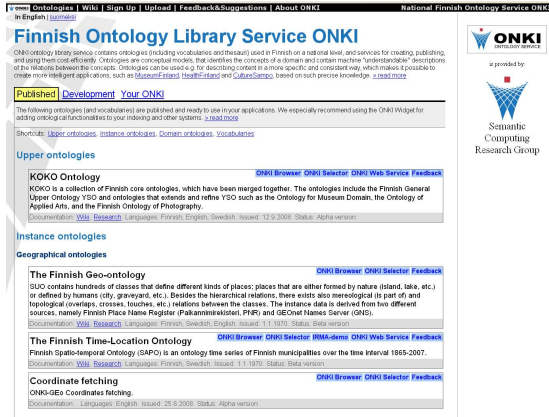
ONKI Ontologies | Wiki | Sign Up | Upload | Feedback&Suggestions | About ONKI National Finnish Ontology Service ONKI

In English | suomeksi

Finnish Ontology Library Service ONKI

ONKI ontology library service contains ontologies (including vocabularies and thesauri) used in Finnish on a national level, and services for creating, publishing, and using them cost-efficiently. Ontologies are conceptual models, that identifies the concepts of a domain and contain machine "understandable" descriptions of the relations between the concepts. Ontologies can be used e.g. for describing content in a more specific and consistent way, which makes it possible to create more intelligent applications, such as MuseumFinland, HealthFinland and CultureSampo, based on such precise knowledge. » read more

ONKI ONTOLOGY SERVICE

is provided by:

Semantic Computing Research Group

Published Development Your ONKI

The following ontologies (and vocabularies) are published and ready to use in your applications. We especially recommend using the ONKI Widget for adding ontological functionalities to your indexing and other systems. » read more

Shortcuts: Upper ontologies, Instance ontologies, Domain ontologies, Vocabularies

Upper ontologies

ONKI Browser ONKI Selector ONKI Web Service Feedback

KOKO Ontology

KOKO is a collection of Finnish core ontologies, which have been merged together. The ontologies include the Finnish General Upper Ontology YSO and ontologies that extends and refine YSO such as the Ontology for Museum Domain, the Ontology of Applied Arts, and the Finnish Ontology of Photography.

Documentation: Wiki, Research Languages: Finnish, English, Swedish Issued: 12.9.2008 Status: Alpha version

Instance ontologies

Geographical ontologies

ONKI Browser ONKI Selector ONKI Web Service Feedback

The Finnish Geo-ontology

SUO contains hundreds of classes that define different kinds of places; places that are either formed by nature (island, lake, etc.) or defined by humans (city, graveyard, etc.). Besides the hierarchical relations, there exists also mereological (is part of) and topological (overlaps, crosses, touches, etc.) relations between the classes. The instance data is derived from two different sources, namely Finnish Place Name Register (Paikannimirekisteri, PNR) and GEOnet Names Server (GNS).

Documentation: Wiki, Research Languages: Finnish, Swedish, English Issued: 1.1.1970 Status: Beta version

ONKI Browser ONKI Selector IRMA-demo ONKI Web Service Feedback

The Finnish Time-Location Ontology

Finnish Spatio-temporal Ontology (SAPO) is an ontology time series of Finnish municipalities over the time interval 1865-2007.

Documentation: Wiki, Research Languages: Finnish, Swedish Issued: 1.1.1970 Status: Beta version

ONKI Browser ONKI Selector ONKI Web Service Feedback

Coordinate fetching

ONKI-GEo Coordinates fetching.

Documentation: Languages: English Issued: 25.8.2008 Status: Alpha version